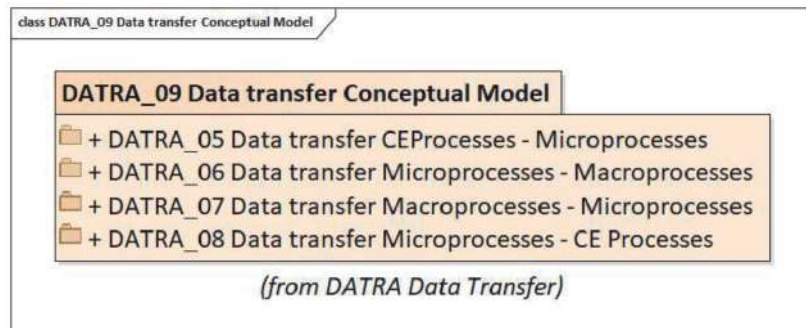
class DATRA_09 Data transfer Conceptual Model

DATRA_09 Data transfer Conceptual Model

+ DATRA_05 Data transfer CEProcesses - Microprocesses
+ DATRA_06 Data transfer Microprocesses - Macroprocesses
+ DATRA_07 Data transfer Macroprocesses - Microprocesses
+ DATRA_08 Data transfer Microprocesses - CE Processes

(from DATRA Data Transfer)